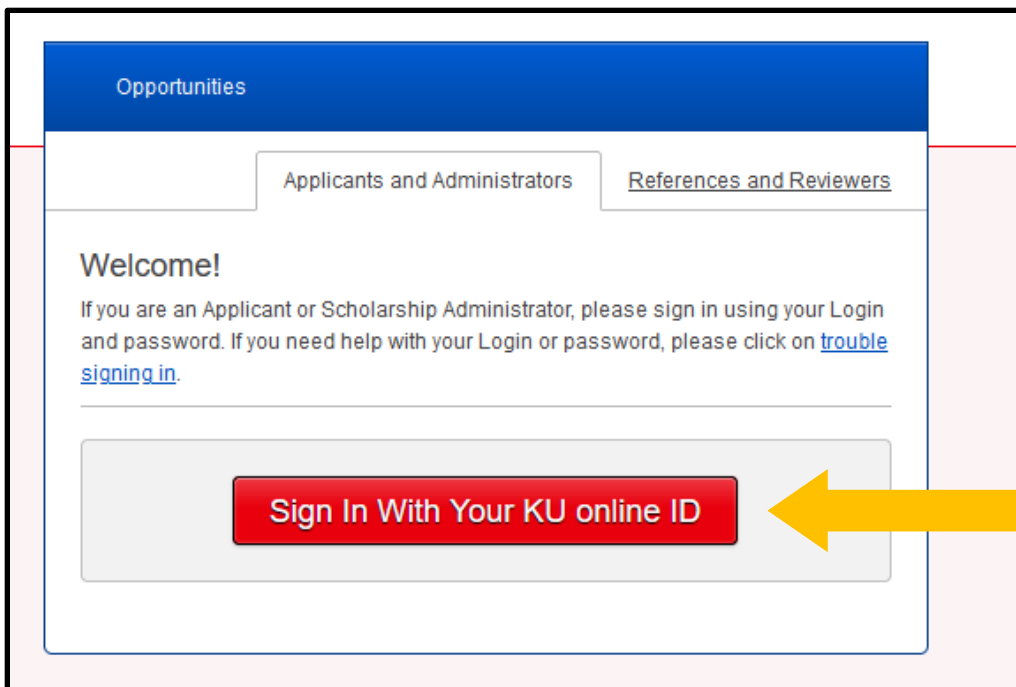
Opportunities

Applicants and Administrators

References and Reviewers

Welcome!

If you are an Applicant or Scholarship Administrator, please sign in using your Login and password. If you need help with your Login or password, please click on trouble signing in.

Sign In With Your KU online ID